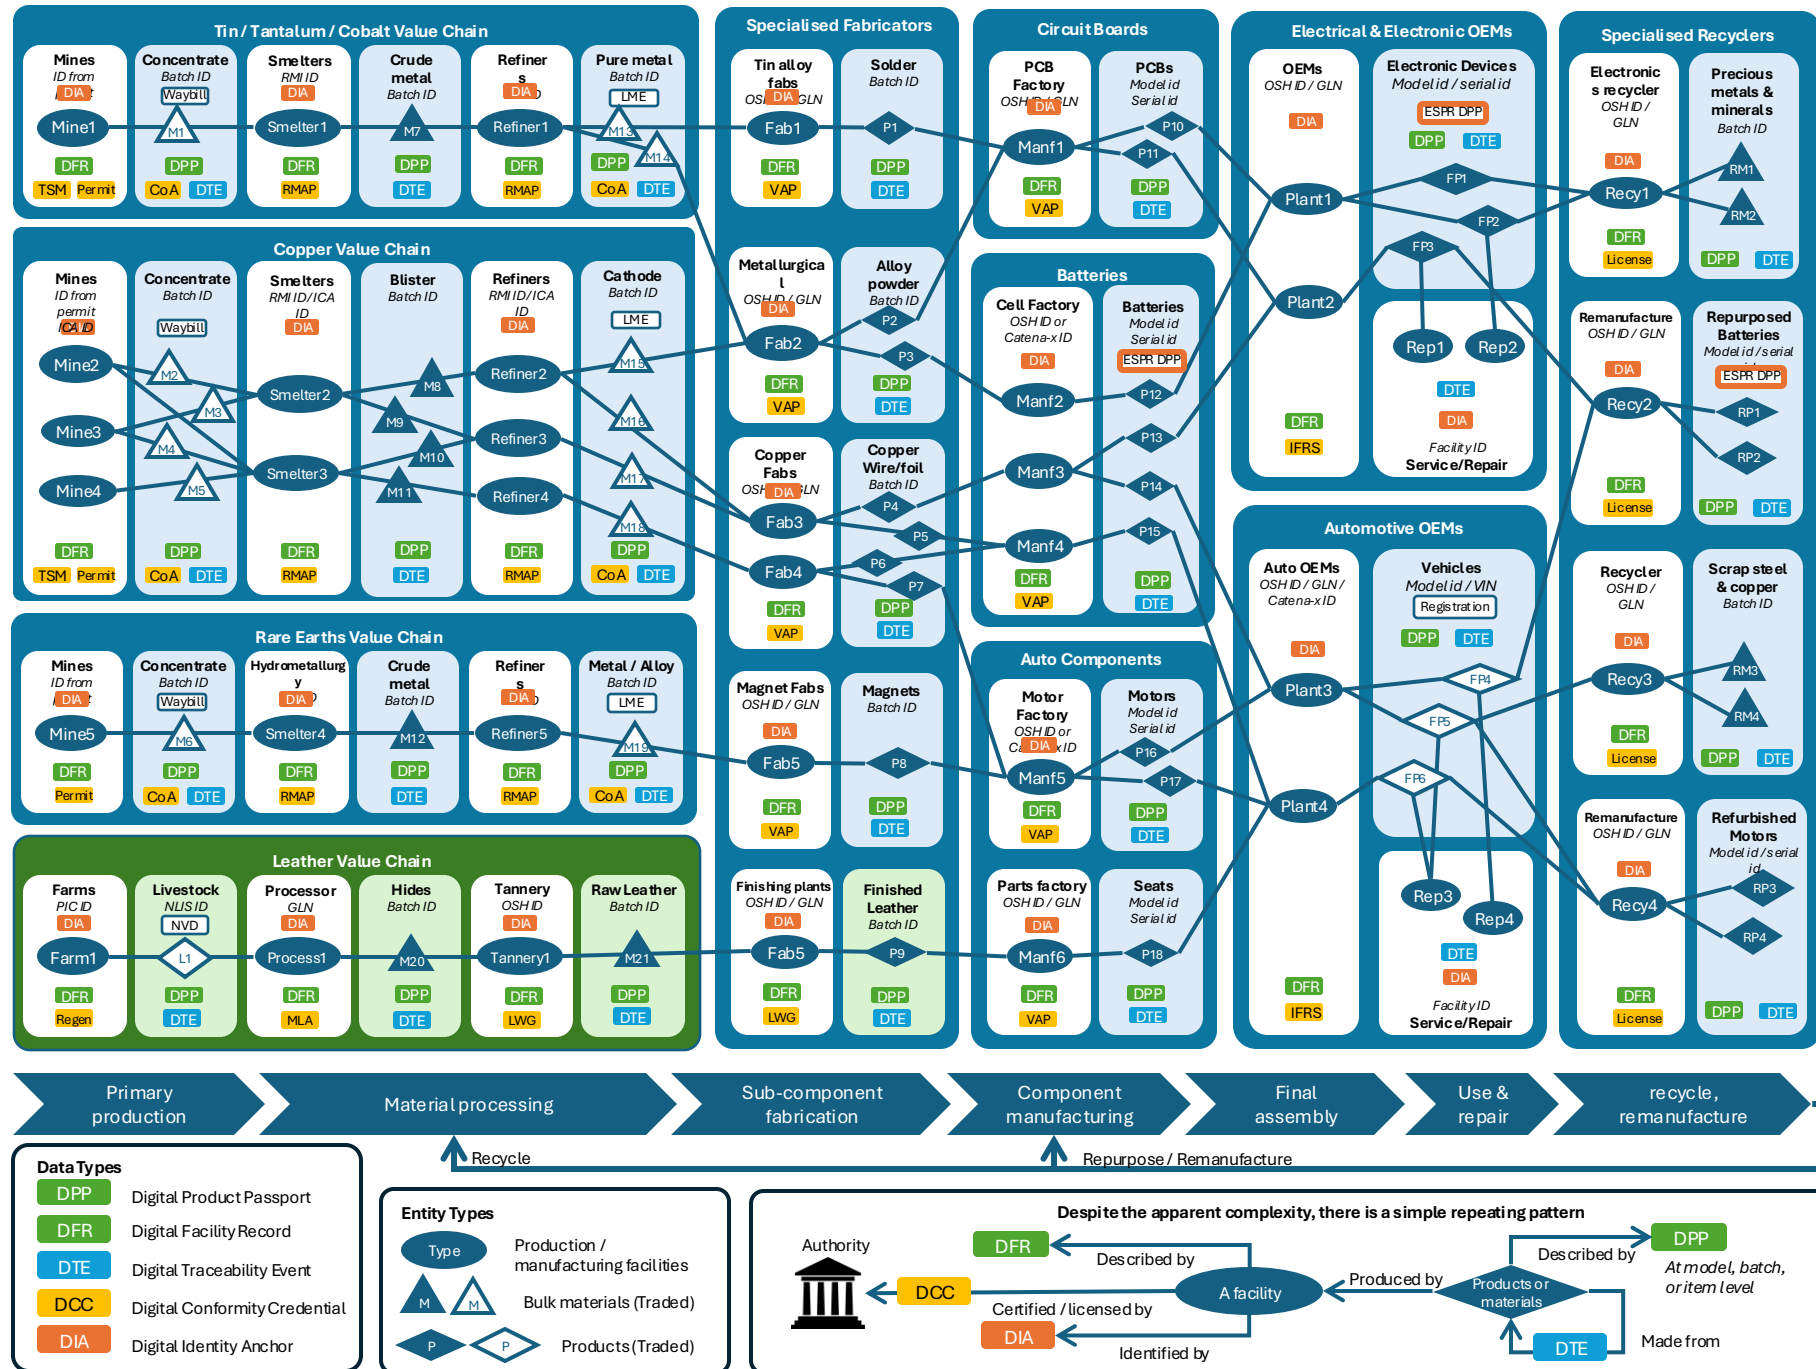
Tin / Tantalum / Cobalt Value Chain

Mines
ID from
DIA
Mine1
DFR
TSM Permit

Concentrate
Batch ID
Waybill
M1
DPP
CoA DTE

Smelters
RMI ID
DIA
Smelter1
DFR
RMAP

Crude metal
Batch ID
M7
DPP
DTE

Refiners
DIA
Refiner1
DFR
RMAP

Pure metal
Batch ID
LME
M13
M14
DPP
CoA DTE

Copper Value Chain

Mines
ID from permit
CA ID
Mine2
Mine3
Mine4
DFR
TSM Permit

Concentrate
Batch ID
Waybill
M2
M3
M4
M5
DPP
CoA DTE

Smelters
RMI ID / ICA ID
DIA
Smelter2
Smelter3
DFR
RMAP

Blister
Batch ID
M8
M9
M10
M11
DPP
DTE

Refiners
RMI ID / ICA ID
DIA
Refiner2
Refiner3
Refiner4
DFR
RMAP

Cathode
Batch ID
LME
M15
M16
M17
M18
DPP
CoA DTE

Rare Earths Value Chain

Mines
ID from
DIA
Mine5
DFR
Permit

Concentrate
Batch ID
Waybill
M6
DPP
CoA DTE

Hydrometallurgy
DIA
Smelter4
DFR
RMAP

Crude metal
Batch ID
M12
DPP
DTE

Refiners
DIA
Refiner5
DFR
RMAP

Metal / Alloy
Batch ID
LME
M19
DPP
CoA DTE

Leather Value Chain

Farms
PIC ID
DIA
Farm1
DFR
Regen

Livestock
NLIS ID
NVD
L1
DPP
DTE

Processor
GLN
DIA
Process1
DFR
MLA

Hides
Batch ID
M20
DPP
DTE

Tannery
OSH ID
DIA
Tannery1
DFR
LWG

Raw Leather
Batch ID
M21
DPP
DTE

Specialised Fabricators

Tin alloy fabs
OSH DIA GLN
Fab1
DFR
VAP

Solder
Batch ID
P1
DPP
DTE

Metallurgical
OSH ID / GLN
DIA
Fab2
DFR
VAP

Alloy powder
Batch ID
P2
P3
DPP
DTE

Copper Fabs
OSH DIA GLN
Fab3
Fab4
DFR
VAP

Copper Wire/foil
Batch ID
P4
P5
P6
P7
DPP
DTE

Magnet Fabs
OSH ID / GLN
DIA
Fab5
DFR
VAP

Magnets
Batch ID
P8
DPP
DTE

Finishing plants
OSH ID / GLN
DIA
Fab5
DFR
LWG

Finished Leather
Batch ID
P9
DPP
DTE

Circuit Boards

PCB Factory
OSH DIA GLN
Manf1
DFR
VAP

PCBs
Model id
Serial id
P10
P11
DPP
DTE

Batteries

Cell Factory
OSH ID or Catena-x ID
DIA
Manf2
Manf3
Manf4
DFR
VAP

Batteries
Model id
Serial id
ESPR DPP
P12
P13
P14
P15
DPP
DTE

Auto Components

Motor Factory
OSH ID or Ca DIA x ID
Manf5
DFR
VAP

Motors
Model id
Serial id
P16
P17
DPP
DTE

Parts factory
OSH ID / GLN
DIA
Manf6
DFR
VAP

Seats
Model id
Serial id
P18
DPP
DTE

Electrical & Electronic OEMs

OEMs
OSH ID / GLN
DIA
Plant1
Plant2
DFR
IFRS

Electronic Devices
Model id / serial id
ESPR DPP
DPP DTE
FP1
FP2
FP3

Rep1
Rep2
DTE
DIA
Facility ID
Service/Repair

Automotive OEMs

Auto OEMs
OSH ID / GLN / Catena-x ID
DIA
Plant3
Plant4
DFR
IFRS

Vehicles
Model id / VIN
Registration
DPP DTE
FP4
FP5
FP6

Rep3
Rep4
DTE
DIA
Facility ID
Service/Repair

Specialised Recyclers

Electronics recycler
OSH ID / GLN
DIA
Recy1
DFR
License

Precious metals & minerals
Batch ID
RM1
RM2
DPP DTE

Remanufacture
OSH ID / GLN
DIA
Recy2
DFR
License

Repurposed Batteries
Model id / serial id
ESPR DPP
RP1
RP2
DPP DTE

Recycler
OSH ID / GLN
DIA
Recy3
DFR
License

Scrap steel & copper
Batch ID
RM3
RM4
DPP DTE

Remanufacture
OSH ID / GLN
DIA
Recy4
DFR
License

Refurbished Motors
Model id / serial id
RP3
RP4
DPP DTE

Primary production
Material processing
Sub-component fabrication
Component manufacturing
Final assembly
Use & repair
recycle, remanufacture

Recycle
Repurpose / Remanufacture

Data Types
DPP Digital Product Passport
DFR Digital Facility Record
DTE Digital Traceability Event
DCC Digital Conformity Credential
DIA Digital Identity Anchor

Entity Types
Type Production / manufacturing facilities
M M Bulk materials (Traded)
P P Products (Traded)

Despite the apparent complexity, there is a simple repeating pattern
Authority
DFR
Described by
DCC
Certified / licensed by
DIA
Identified by
A facility
Produced by
Products or materials
Described by
DPP
At model, batch, or item level
DTE
Made from